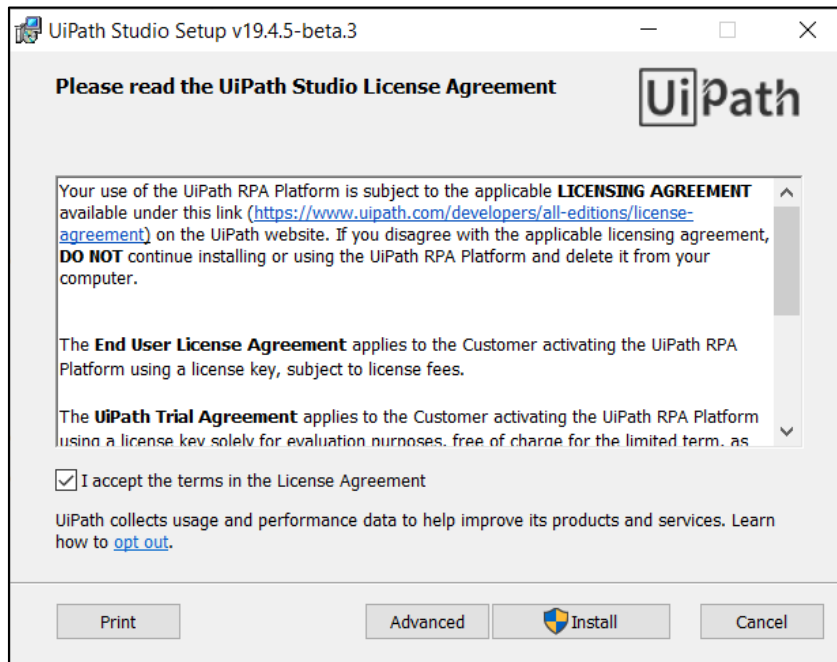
UiPath Studio Setup v19.4.5-beta.3

Please read the UiPath Studio License Agreement

UiPath

Your use of the UiPath RPA Platform is subject to the applicable **LICENSING AGREEMENT** available under this link (https://www.uipath.com/developers/all-editions/license-agreement) on the UiPath website. If you disagree with the applicable licensing agreement, **DO NOT** continue installing or using the UiPath RPA Platform and delete it from your computer.

The **End User License Agreement** applies to the Customer activating the UiPath RPA Platform using a license key, subject to license fees.

The **UiPath Trial Agreement** applies to the Customer activating the UiPath RPA Platform using a license key solely for evaluation purposes, free of charge for the limited term, as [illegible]

I accept the terms in the License Agreement

UiPath collects usage and performance data to help improve its products and services. Learn how to opt out.

Print

Advanced

Install

Cancel